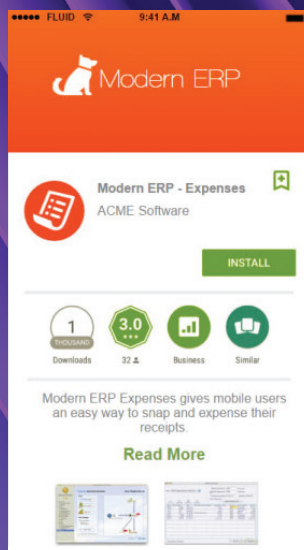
●●●●● FLUID 9:41 A.M

Modern ERP

Modern ERP - Expenses
ACME Software

INSTALL

1
THOUSAND
Downloads

3.0
★★★
32

Business

Similar

Modern ERP Expenses gives mobile users an easy way to snap and expense their receipts.

Read More